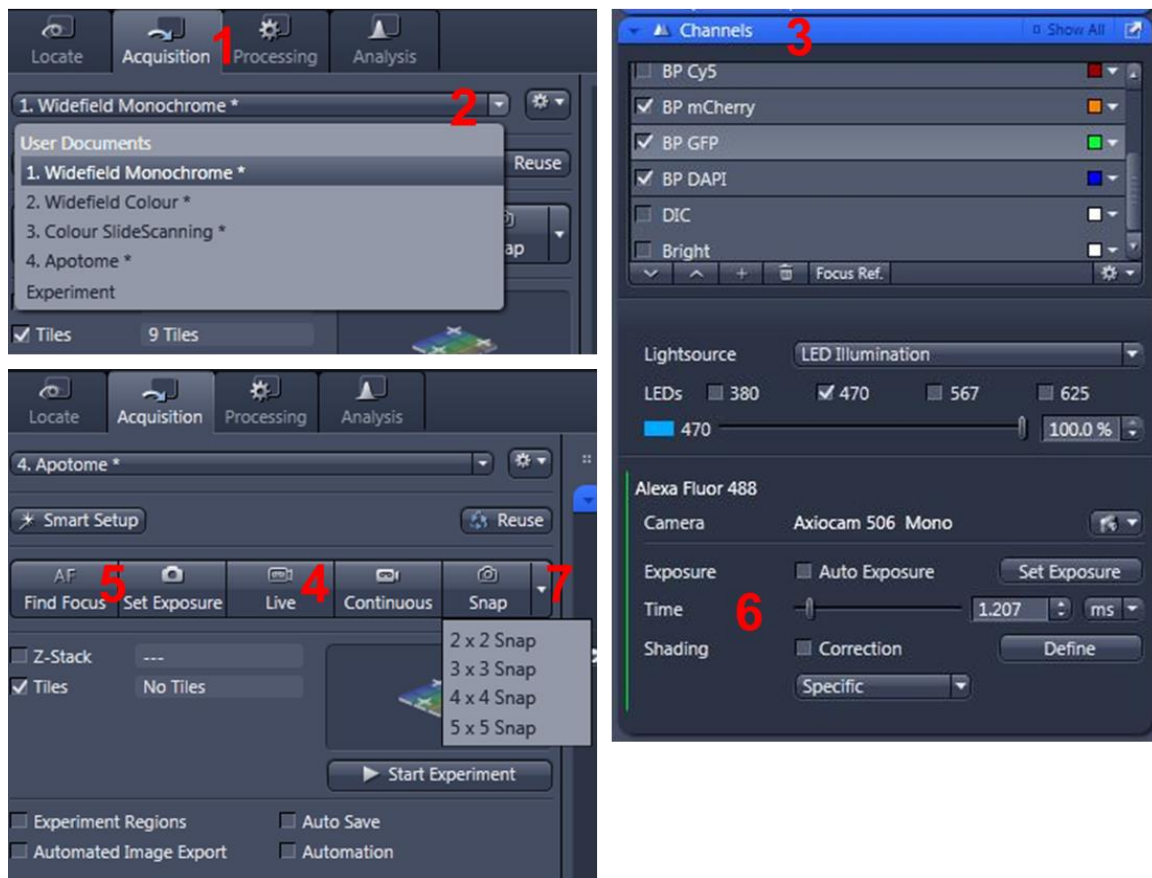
Locate Acquisition 1 Processing Analysis

1. Widefield Monochrome * 2

User Documents
1. Widefield Monochrome *
2. Widefield Colour *
3. Colour SlideScanning *
4. Apotome *
Experiment

Reuse

ap

Tiles 9 Tiles

Locate Acquisition Processing Analysis

4. Apotome *

Smart Setup Reuse

AF Find Focus 5 Set Exposure Live 4 Continuous Snap 7

2 x 2 Snap
3 x 3 Snap
4 x 4 Snap
5 x 5 Snap

Z-Stack ---
Tiles No Tiles

Start Experiment

Experiment Regions Auto Save
Automated Image Export Automation

Channels 3 Show All

BP Cy5
BP mCherry
BP GFP
BP DAPI
DIC
Bright

Focus Ref.

Lightsource LED Illumination
LEDs 380 470 567 625
470 100.0 %

Alexa Fluor 488
Camera Axiocam 506 Mono
Exposure Auto Exposure Set Exposure
Time 6 1.207 ms
Shading Correction Define
Specific